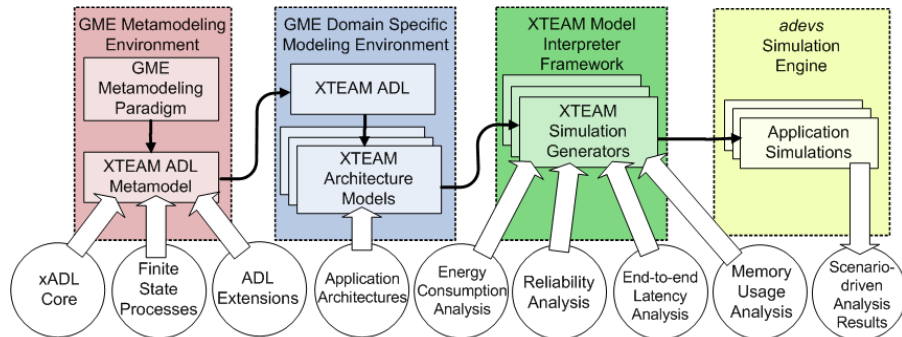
GME Metamodeling Environment

GME Metamodeling Paradigm

XTEAM ADL Metamodel

GME Domain Specific Modeling Environment

XTEAM ADL

XTEAM Architecture Models

XTEAM Model Interpreter Framework

XTEAM Simulation Generators

adevs Simulation Engine

Application Simulations

xADL Core

Finite State Processes

ADL Extensions

Application Architectures

Energy Consumption Analysis

Reliability Analysis

End-to-end Latency Analysis

Memory Usage Analysis

Scenario-driven Analysis Results